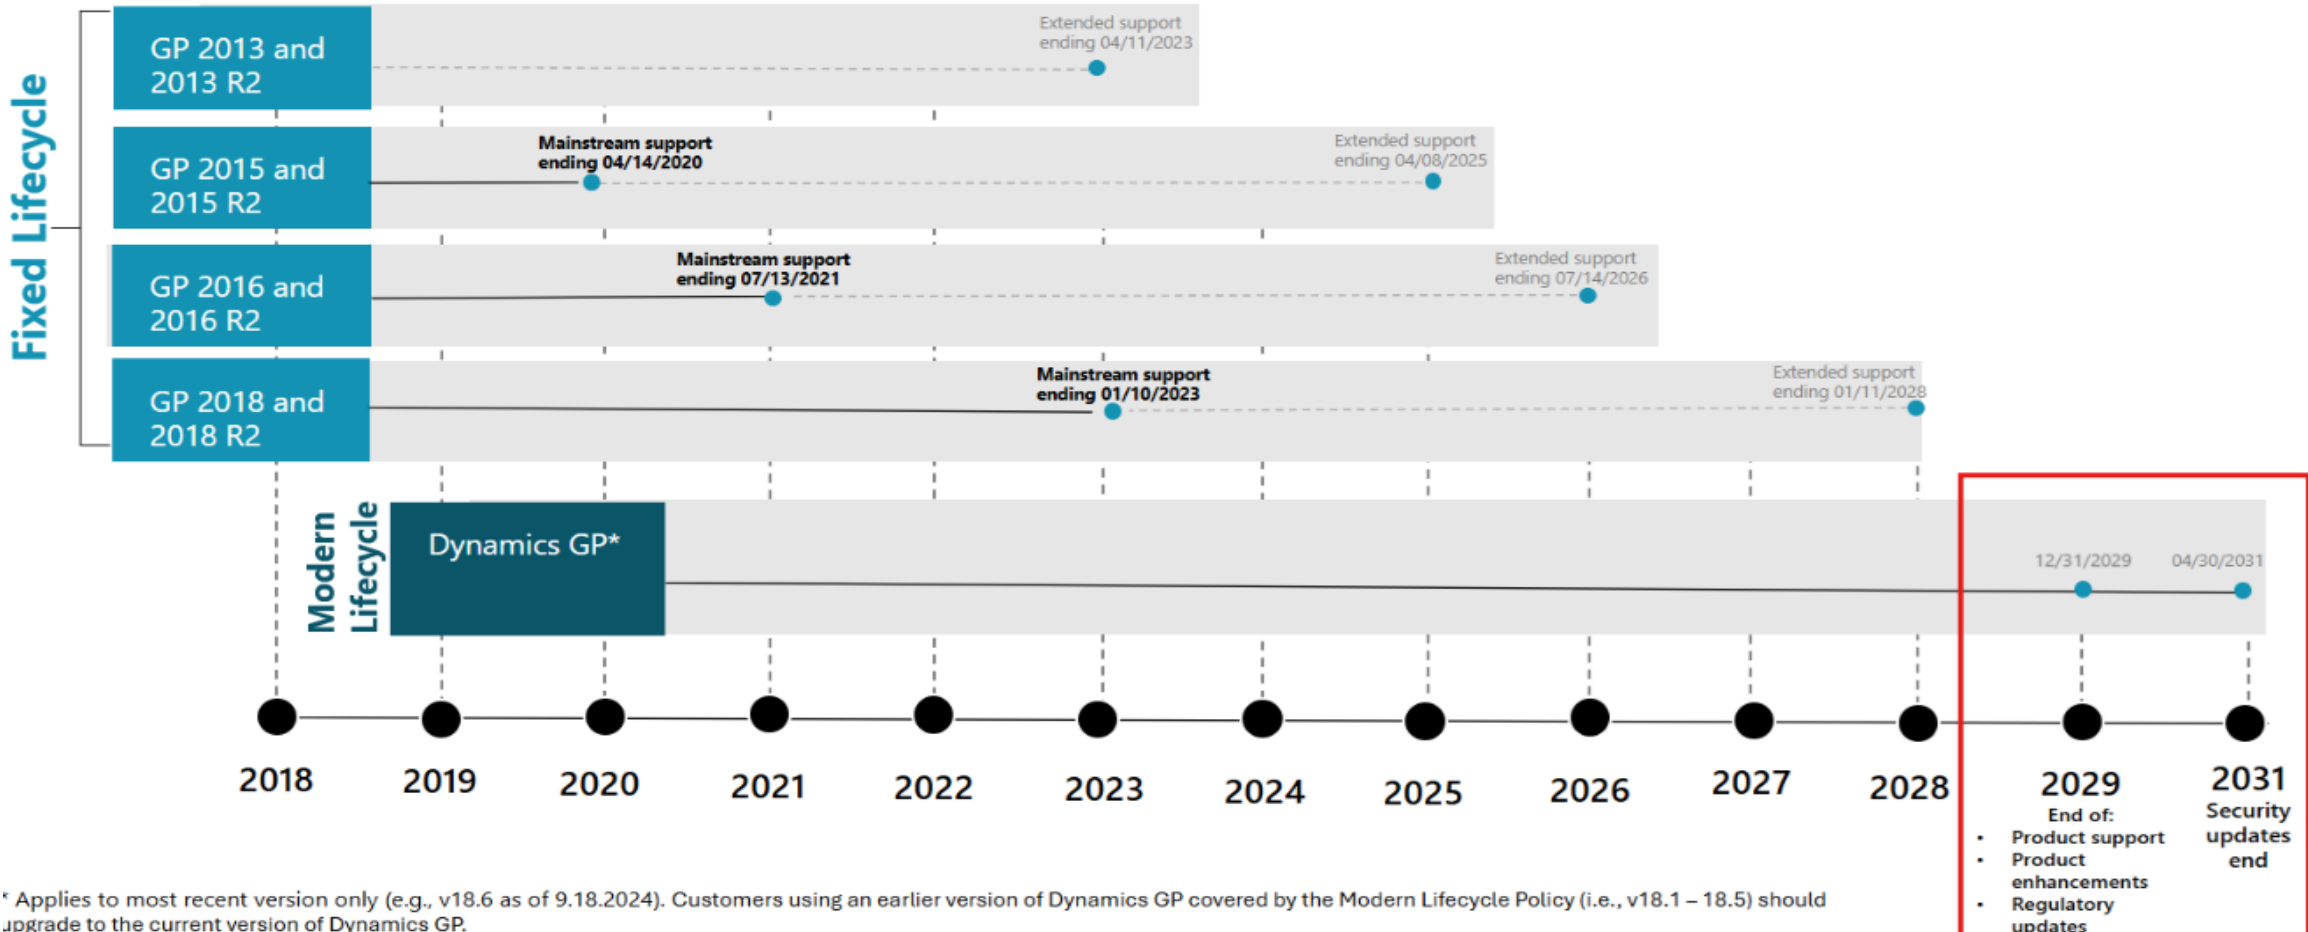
Fixed Lifecycle

GP 2013 and 2013 R2

Extended support ending 04/11/2023

GP 2015 and 2015 R2

Mainstream support ending 04/14/2020

Extended support ending 04/08/2025

GP 2016 and 2016 R2

Mainstream support ending 07/13/2021

Extended support ending 07/14/2026

GP 2018 and 2018 R2

Mainstream support ending 01/10/2023

Extended support ending 01/11/2028

Modern Lifecycle

Dynamics GP*

12/31/2029

04/30/2031

2018 2019 2020 2021 2022 2023 2024 2025 2026 2027 2028

2029
End of:
• Product support
• Product enhancements
• Regulatory updates

2031
Security updates end

* Applies to most recent version only (e.g., v18.6 as of 9.18.2024). Customers using an earlier version of Dynamics GP covered by the Modern Lifecycle Policy (i.e., v18.1 – 18.5) should upgrade to the current version of Dynamics GP.